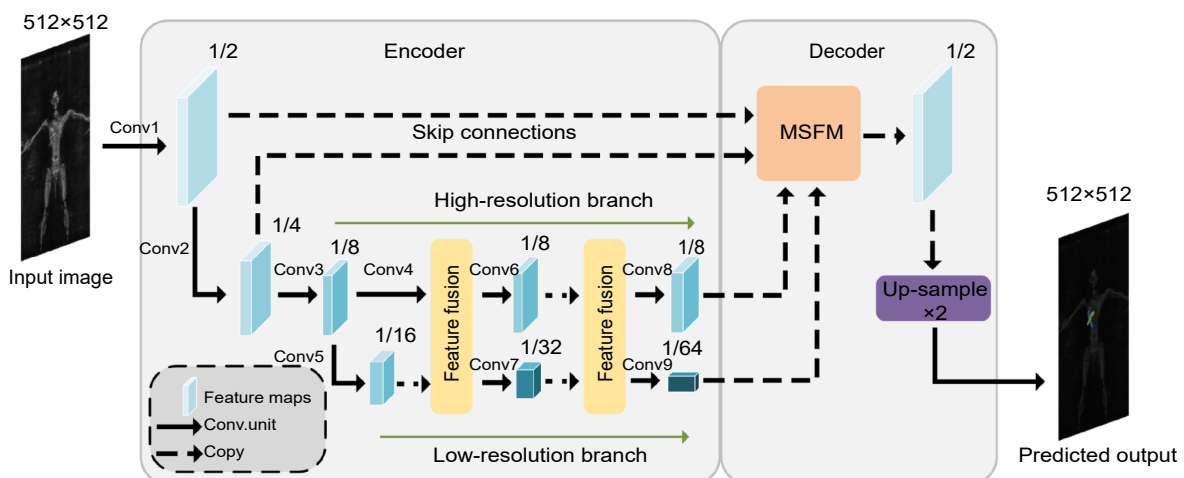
512×512

Input image

Conv1

1/2

Encoder

Skip connections

High-resolution branch

Conv2

1/4

Conv3

1/8

Conv4

Feature fusion

Conv6

1/8

Feature fusion

Conv8

1/8

Conv5

1/16

Conv7

1/32

Conv9

1/64

Feature maps

Conv.unit

Copy

Low-resolution branch

Decoder

1/2

MSFM

Up-sample ×2

512×512

Predicted output